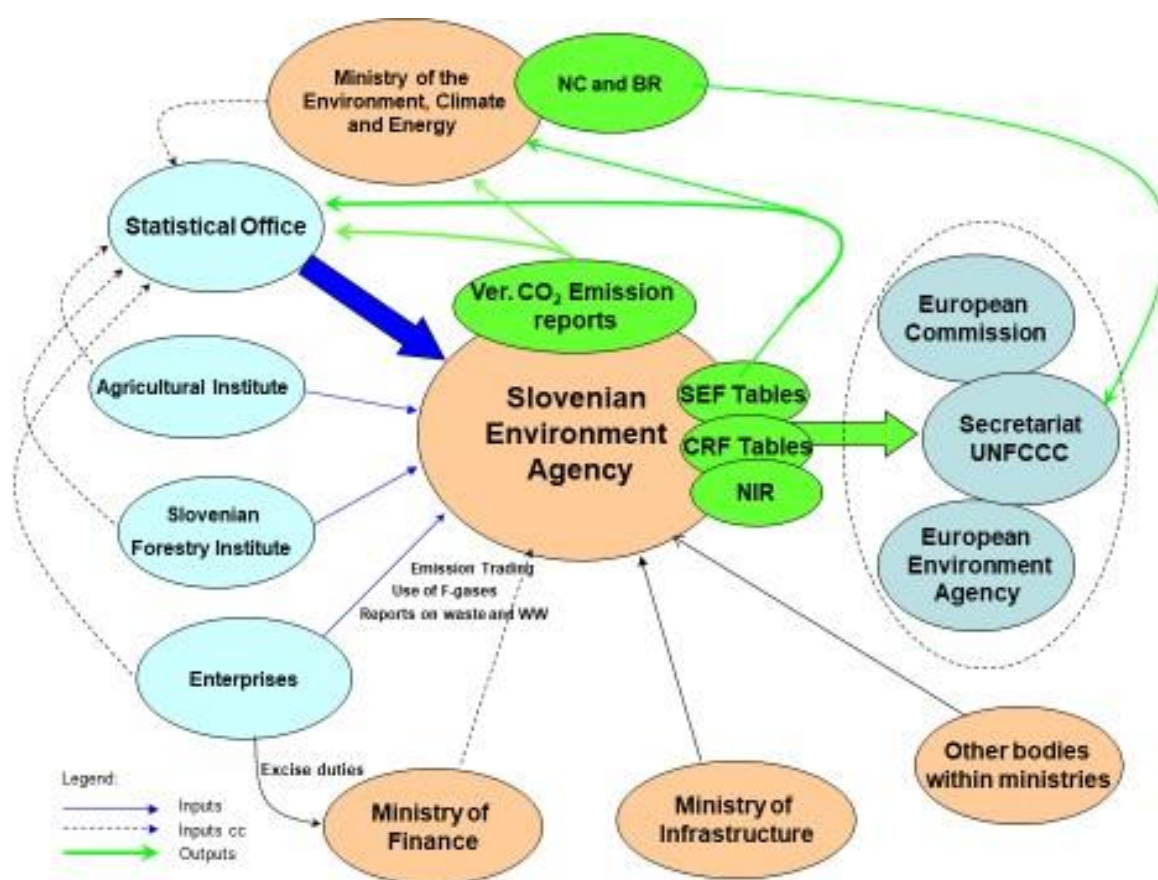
Ministry of the Environment, Climate and Energy

NC and BR

Statistical Office

Ver. $CO_2$ Emission reports

European Commission

Agricultural Institute

Slovenian Environment Agency

SEF Tables

CRF Tables

NIR

Secretariat UNFCCC

Slovenian Forestry Institute

European Environment Agency

Emission Trading
Use of F-gases
Reports on waste and WW

Enterprises

Excise duties

Other bodies within ministries

Legend:
Inputs
Inputs cc
Outputs

Ministry of Finance

Ministry of Infrastructure